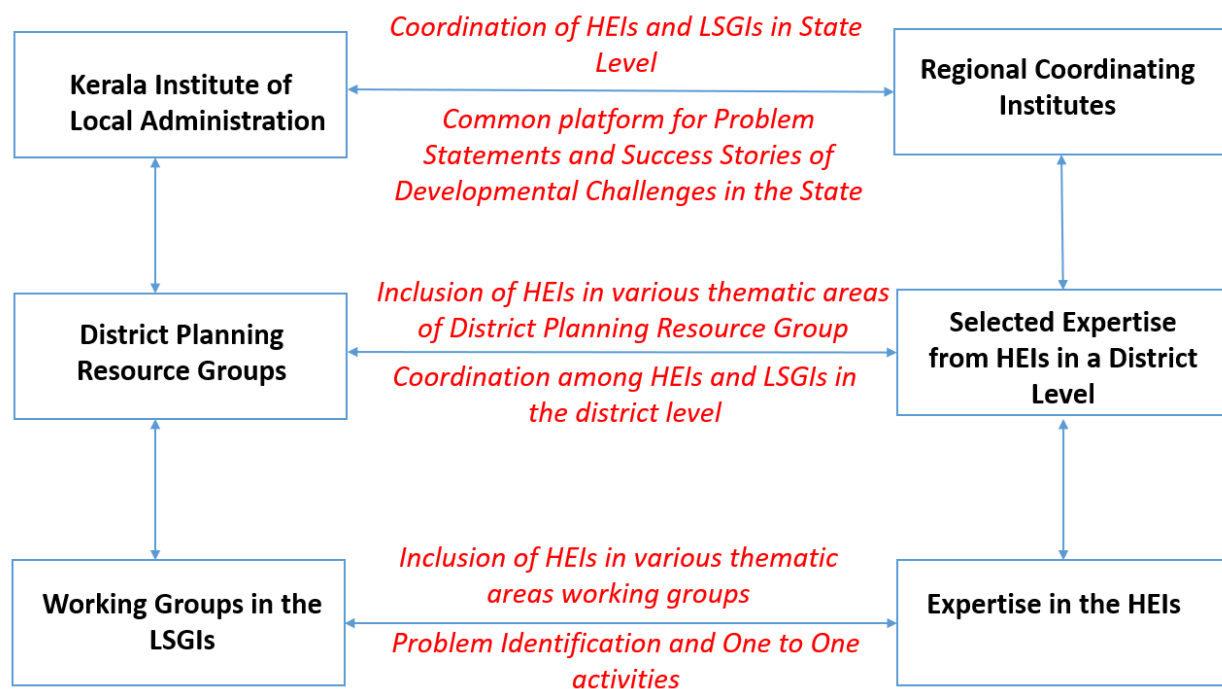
Kerala Institute of Local Administration

Coordination of HEIs and LSGIs in State Level

Common platform for Problem Statements and Success Stories of Developmental Challenges in the State

Regional Coordinating Institutes

District Planning Resource Groups

Inclusion of HEIs in various thematic areas of District Planning Resource Group

Coordination among HEIs and LSGIs in the district level

Selected Expertise from HEIs in a District Level

Working Groups in the LSGIs

Inclusion of HEIs in various thematic areas working groups

Problem Identification and One to One activities

Expertise in the HEIs